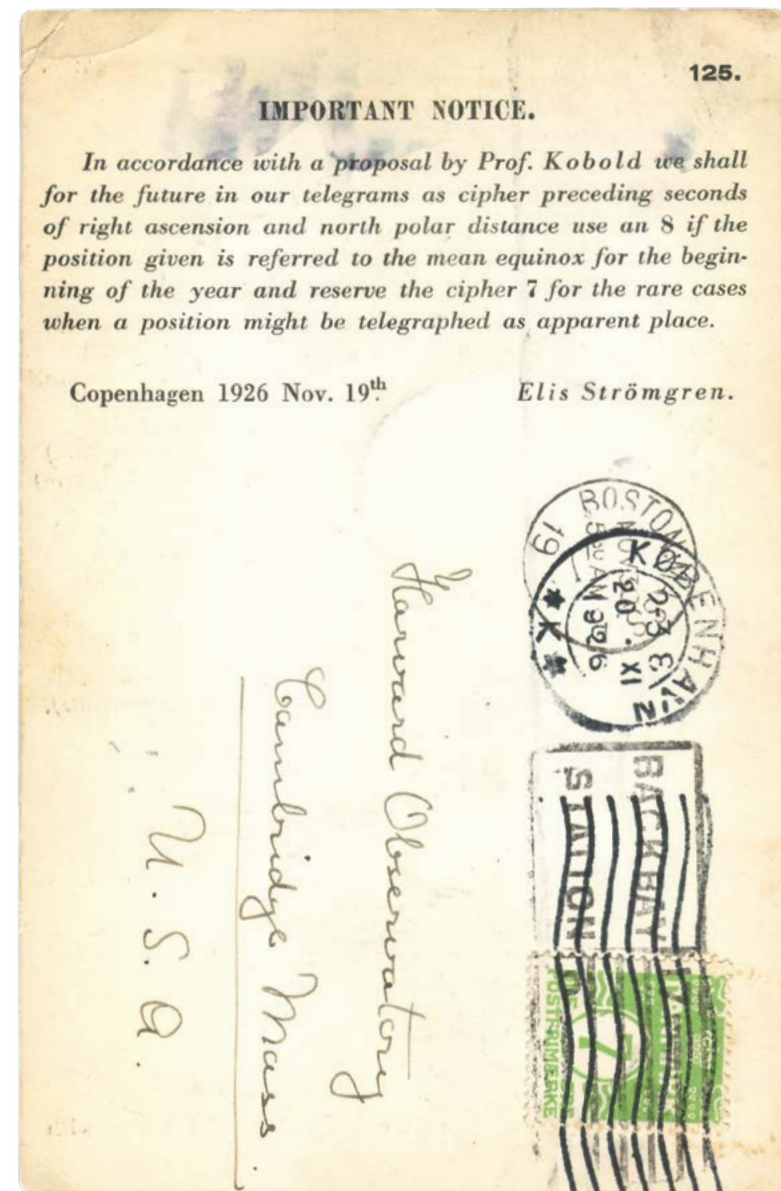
125.

IMPORTANT NOTICE.

In accordance with a proposal by Prof. Kobold we shall for the future in our telegrams as cipher preceding seconds of right ascension and north polar distance use an 8 if the position given is referred to the mean equinox for the beginning of the year and reserve the cipher 7 for the rare cases when a position might be telegraphed as apparent place.

Copenhagen 1926 Nov. 19th Elis Strömgren.

Harvard Observatory
Cambridge Mass.
U. S. A.

BOSTON
KØBENHAVN
20. XI
BACK BAY STATION
POSTFRIMÆRKE
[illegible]